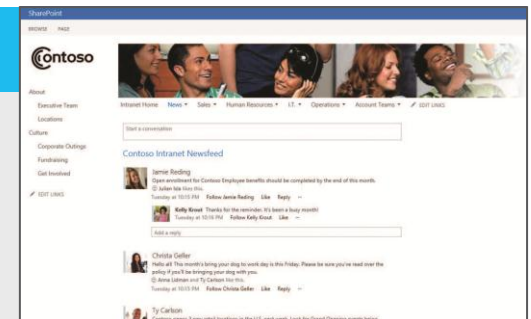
SharePoint

BROWSE PAGE

Contoso

About
Executive Team
Locations
Culture
Corporate Outings
Fundraising
Get Involved

EDIT LINKS

Intranet Home News Sales Human Resources I.T. Operations Account Teams EDIT LINKS

Start a conversation

Contoso Intranet Newsfeed

Jamie Reding
Open enrollment for Contoso Employee benefits should be completed by the end of this month.
Julian Isla likes this.
Tuesday at 10:15 PM Follow Jamie Reding Like Reply ...

Kelly Krout Thanks for the reminder. It's been a busy month!
Tuesday at 10:15 PM Follow Kelly Krout Like ...

Add a reply

Christa Geller
Hello all. This month's bring your dog to work day is this Friday. Please be sure you've read over the policy if you'll be bringing your dog with you.
Anna Lidman and Ty Carlson like this.
Tuesday at 10:15 PM Follow Christa Geller Like Reply ...

Ty Carlson
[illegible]